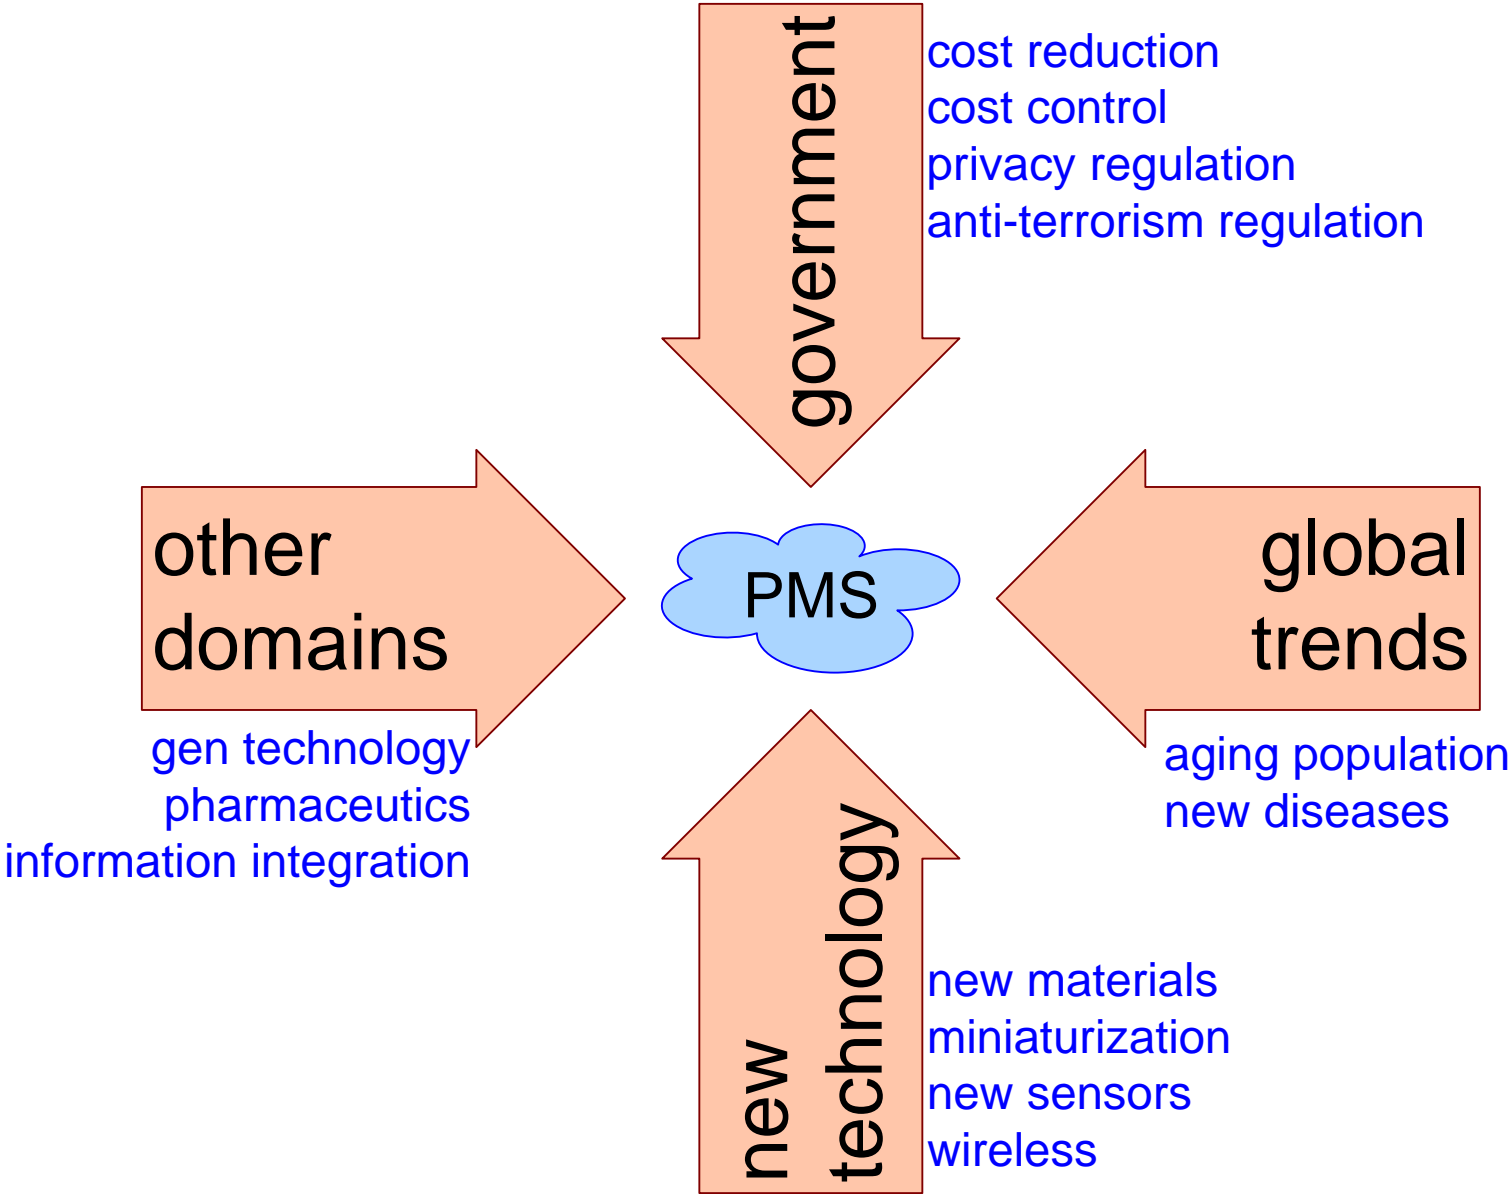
government

cost reduction
cost control
privacy regulation
anti-terrorism regulation

other domains

gen technology
pharmaceutics
information integration

PMS

global trends

aging population
new diseases

new technology

new materials
miniaturization
new sensors
wireless